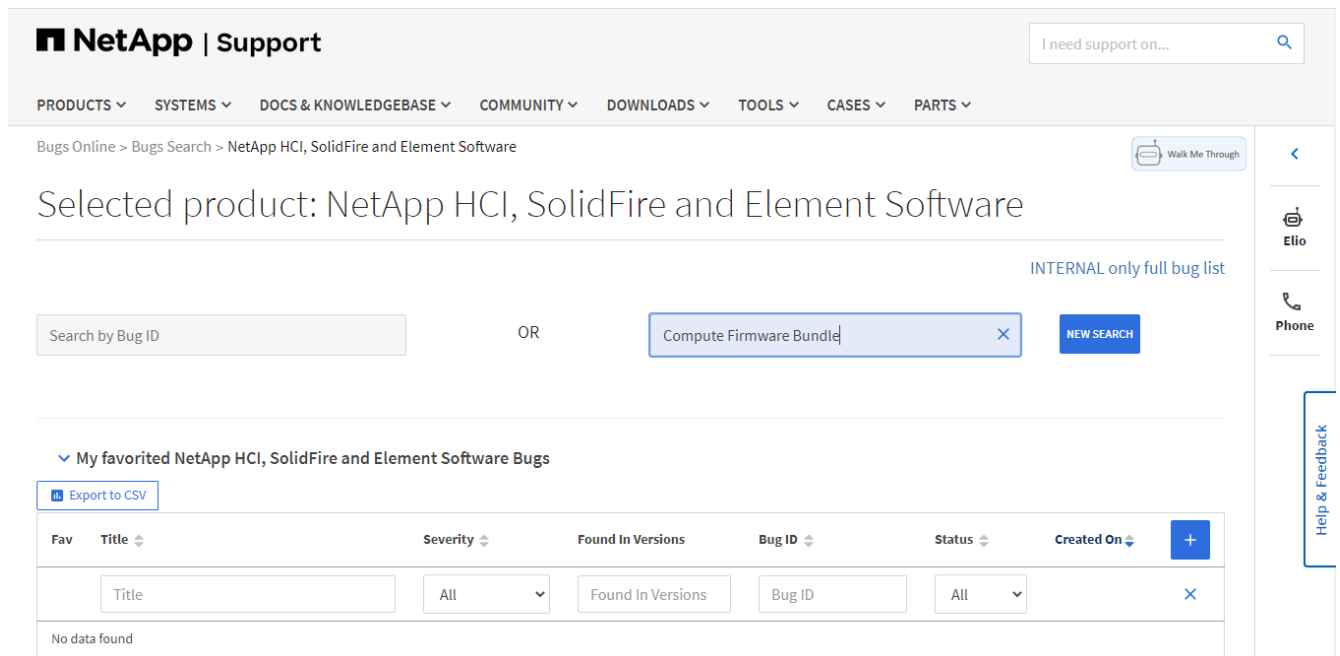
NetApp | Support

I need support on...

PRODUCTS SYSTEMS DOCS & KNOWLEDGEBASE COMMUNITY DOWNLOADS TOOLS CASES PARTS

Bugs Online > Bugs Search > NetApp HCI, SolidFire and Element Software

Walk Me Through

Elio

Phone

Help & Feedback

Selected product: NetApp HCI, SolidFire and Element Software

INTERNAL only full bug list

Search by Bug ID

OR

Compute Firmware Bundle

NEW SEARCH

My favorited NetApp HCI, SolidFire and Element Software Bugs

Export to CSV

| Fav | Title | Severity | Found In Versions | Bug ID | Status | Created On | + |
|---|---|---|---|---|---|---|---|
| | Title | All | Found In Versions | Bug ID | All | | × |
| No data found | | | | | | | |